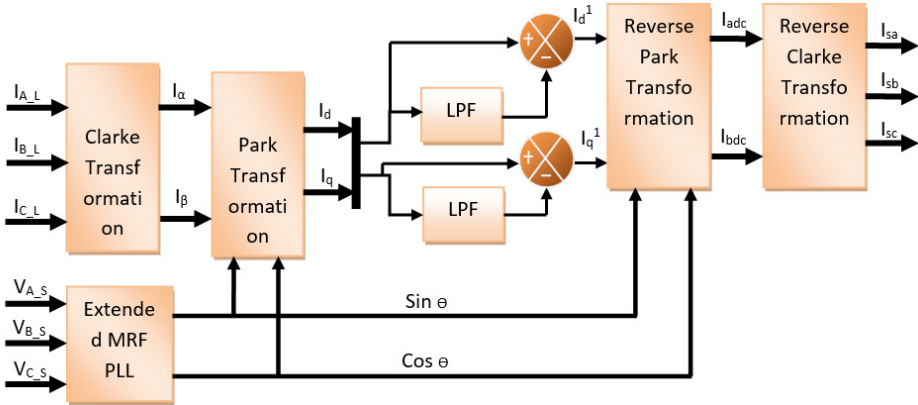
$I_{A\_L}$

$I_{B\_L}$

$I_{C\_L}$

Clarke Transformation

$I_\alpha$

$I_\beta$

Park Transformation

$I_d$

$I_q$

LPF

LPF

+

−

+

−

$I_d^1$

$I_q^1$

Reverse Park Transformation

$I_{adc}$

$I_{bdc}$

Reverse Clarke Transformation

$I_{sa}$

$I_{sb}$

$I_{sc}$

$V_{A\_S}$

$V_{B\_S}$

$V_{C\_S}$

Extended MRF PLL

Sin ϴ

Cos ϴ